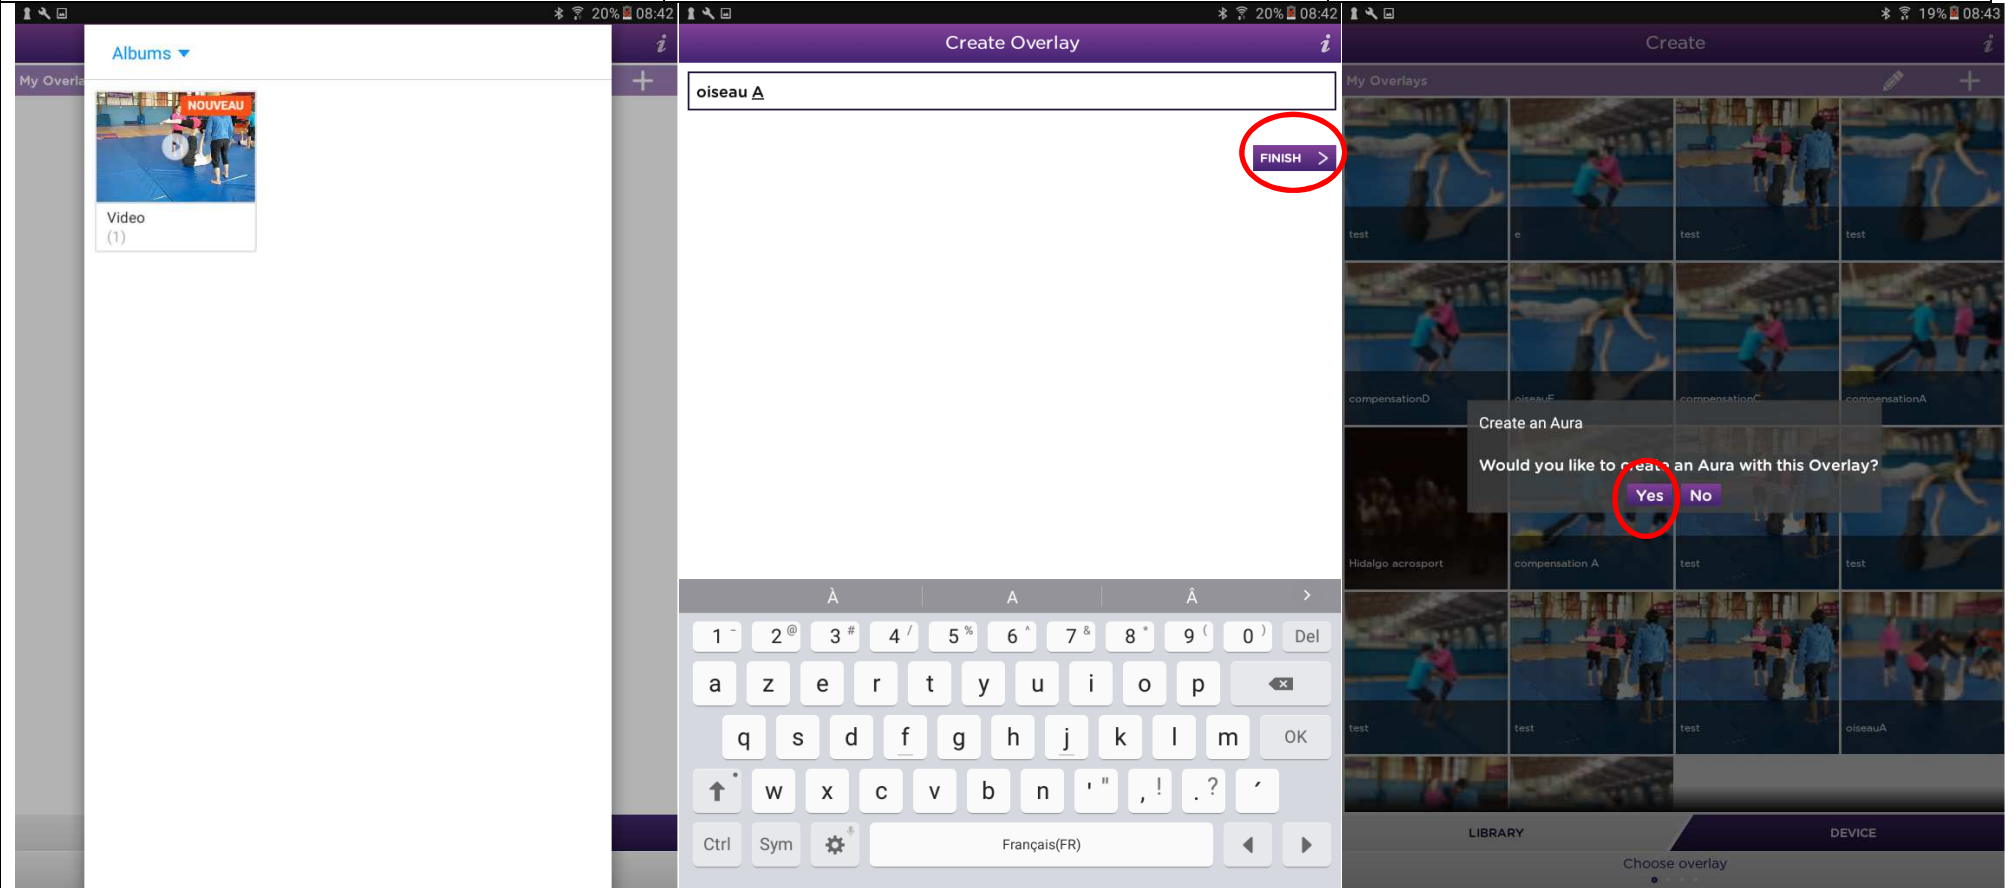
20% 08:42

My Overla

Albums ▾

NOUVEAU

Video
(1)

20% 08:42

Create Overlay

oiseau A

FINISH >

À A Â >

1 2 @ 3 # 4 / 5 % 6 ^ 7 & 8 * 9 ( 0 ) Del

a z e r t y u i o p

q s d f g h j k l m OK

w x c v b n ' " , ! . ? ´

Ctrl Sym Français(FR)

19% 08:43

Create

My Overlays

test

e

test

test

compensationD

oiseauF

compensationC

compensationA

Create an Aura

Would you like to create an Aura with this Overlay?

Yes No

Hidalgo acrosport

compensation A

test

test

test

test

test

oiseauA

LIBRARY

DEVICE

Choose overlay